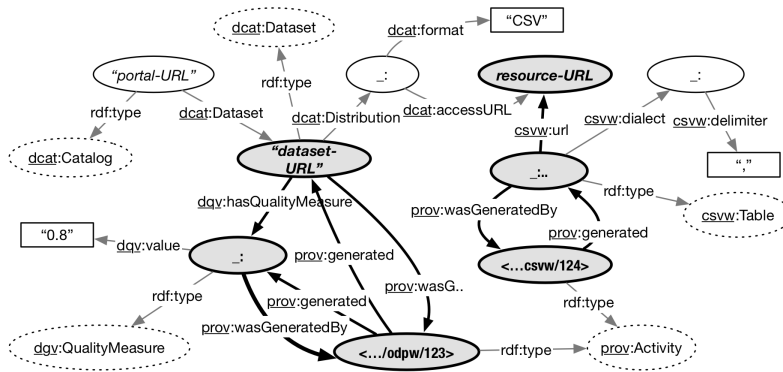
dcat:Dataset

dcat:format

"CSV"

"portal-URL"

rdf:type

_:

resource-URL

_:

rdf:type

dcat:Dataset

dcat:Distribution

dcat:accessURL

csvw:dialect

csvw:delimiter

dcat:Catalog

"dataset-URL"

csvw:url

","

_:..

rdf:type

dqv:hasQualityMeasure

prov:wasGeneratedBy

csvw:Table

"0.8"

dqv:value

_:

prov:generated

prov:generated

<...csvw/124>

rdf:type

prov:generated

prov:wasG..

rdf:type

prov:wasGeneratedBy

dqv:QualityMeasure

<.../odpw/123>

rdf:type

prov:Activity